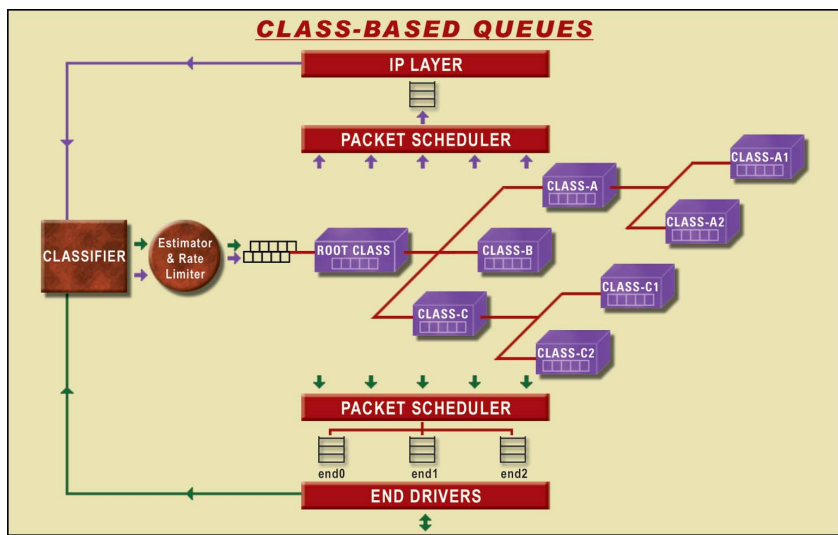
CLASS-BASED QUEUES

IP LAYER

PACKET SCHEDULER

CLASSIFIER

Estimator & Rate Limiter

ROOT CLASS

CLASS-A

CLASS-A1

CLASS-A2

CLASS-B

CLASS-C

CLASS-C1

CLASS-C2

PACKET SCHEDULER

end0

end1

end2

END DRIVERS